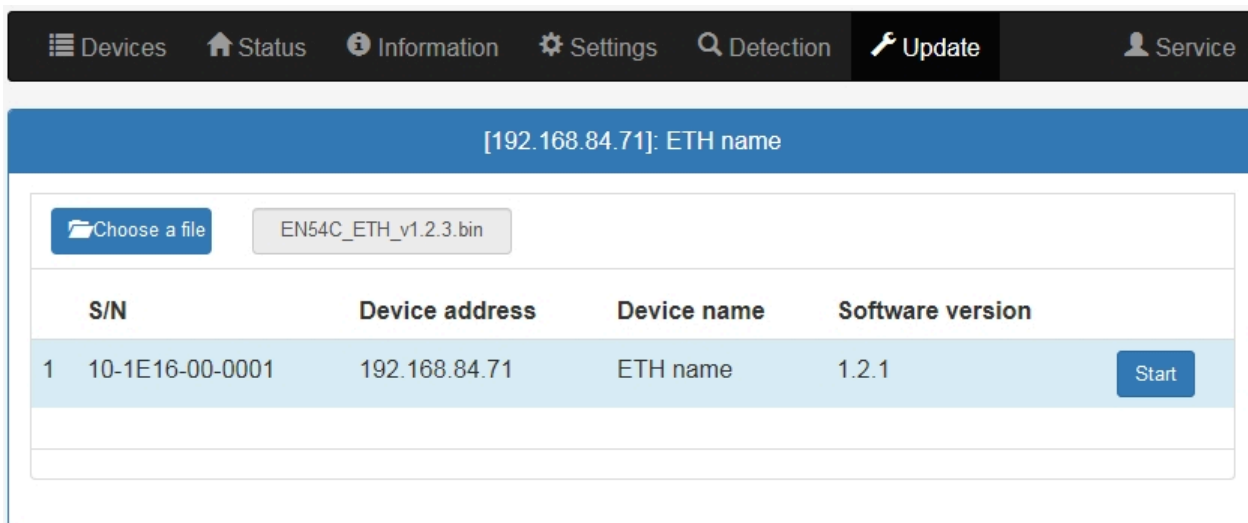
Devices Status Information Settings Detection Update Service

[192.168.84.71]: ETH name

Choose a file EN54C_ETH_v1.2.3.bin

| | S/N | Device address | Device name | Software version | |
|---|---|---|---|---|---|
| 1 | 10-1E16-00-0001 | 192.168.84.71 | ETH name | 1.2.1 | Start |